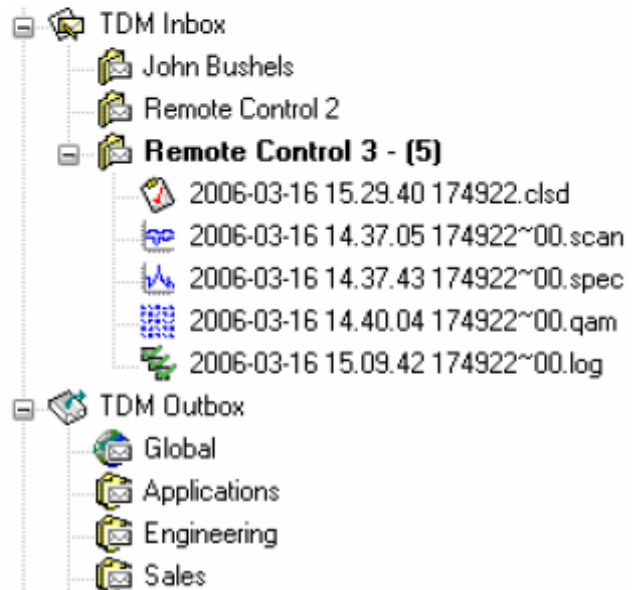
TDM Inbox
John Bushels
Remote Control 2
**Remote Control 3 - (5)**
2006-03-16 15.29.40 174922.clsd
2006-03-16 14.37.05 174922~00.scan
2006-03-16 14.37.43 174922~00.spec
2006-03-16 14.40.04 174922~00.qam
2006-03-16 15.09.42 174922~00.log
TDM Outbox
Global
Applications
Engineering
Sales